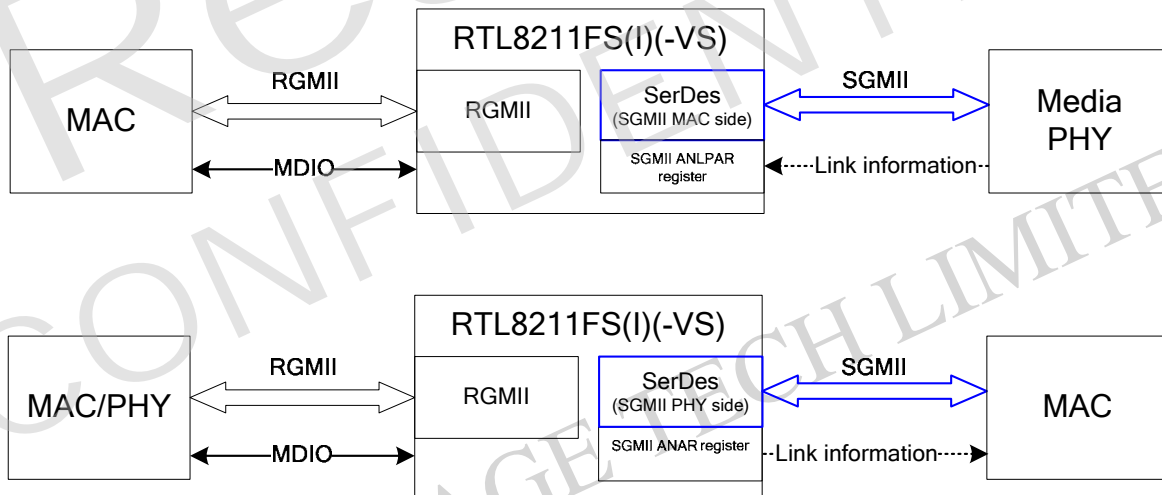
RTL8211FS(I)(-VS)

MAC

RGMII

RGMII

MDIO

SerDes
(SGMII MAC side)

SGMII ANLPAR register

SGMII

Link information

Media PHY

RTL8211FS(I)(-VS)

MAC/PHY

RGMII

RGMII

MDIO

SerDes
(SGMII PHY side)

SGMII ANAR register

SGMII

Link information

MAC

CONFIDENTIAL
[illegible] TECH LIMITED